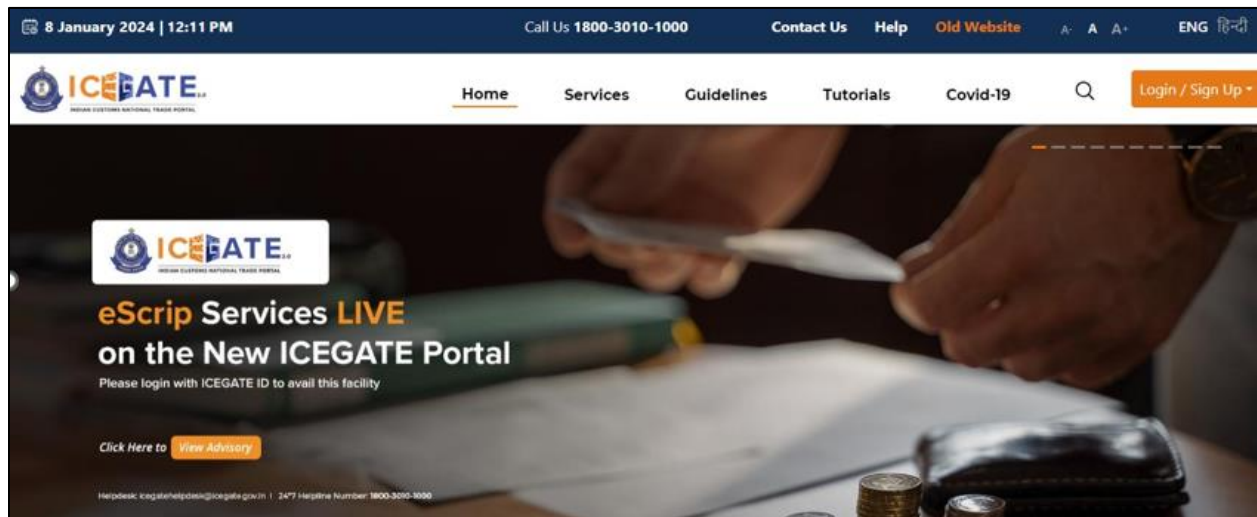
8 January 2024 | 12:11 PM

Call Us 1800-3010-1000

Contact Us Help Old Website A- A A+ ENG हिन्दी

ICEGATE 2.0
INDIAN CUSTOMS NATIONAL TRADE PORTAL

Home Services Guidelines Tutorials Covid-19

Login / Sign Up

ICEGATE 2.0
INDIAN CUSTOMS NATIONAL TRADE PORTAL

eScrip Services LIVE
on the New ICEGATE Portal

Please login with ICEGATE ID to avail this facility

Click Here to View Advisory

Helpdesk: icegatehelpdesk@icegate.gov.in | 24*7 Helpline Number: 1800-3010-1000